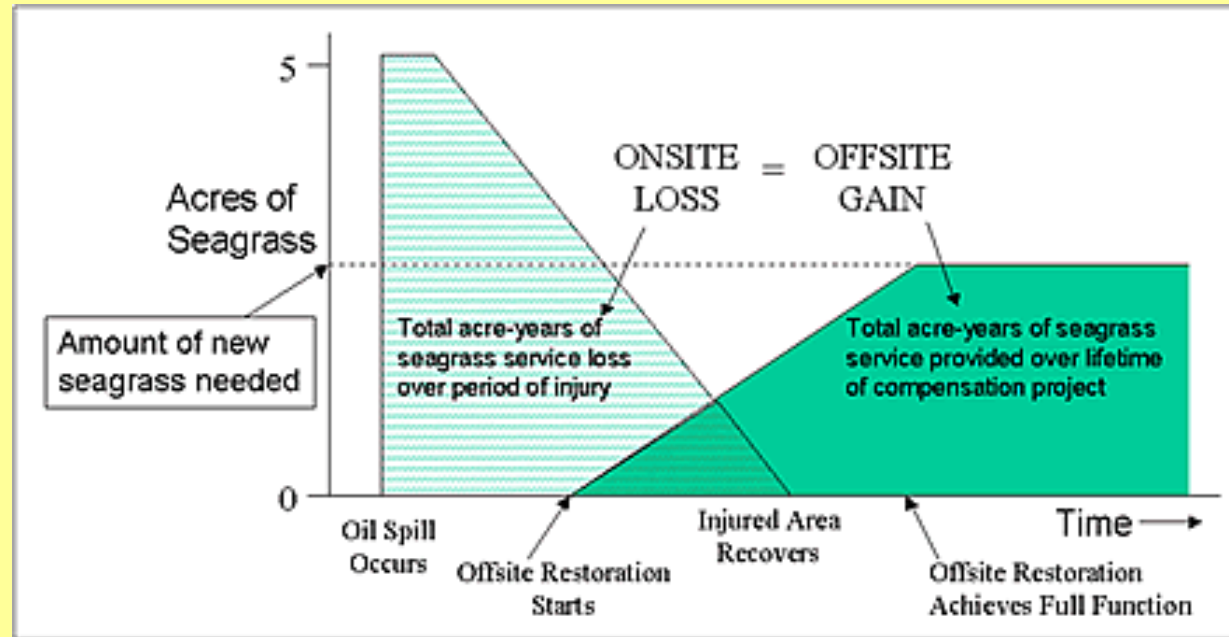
5

0

Acres of Seagrass

Amount of new seagrass needed

ONSITE LOSS = OFFSITE GAIN

Total acre-years of seagrass service loss over period of injury

Total acre-years of seagrass service provided over lifetime of compensation project

Oil Spill Occurs

Offsite Restoration Starts

Injured Area Recovers

Time

Offsite Restoration Achieves Full Function